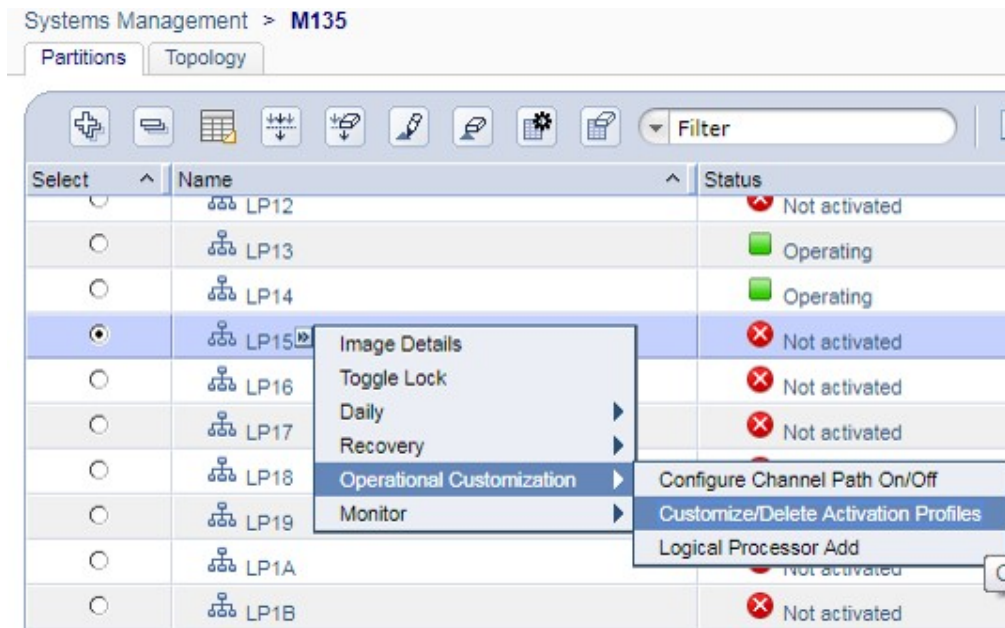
Systems Management > **M135**

Partitions | Topology

Filter

| Select | Name | Status |
|---|---|---|
| | LP12 | Not activated |
| | LP13 | Operating |
| | LP14 | Operating |
| | LP15 | Not activated |
| | LP16 | Not activated |
| | LP17 | Not activated |
| | LP18 | |
| | LP19 | |
| | LP1A | Not activated |
| | LP1B | Not activated |

Image Details
Toggle Lock
Daily
Recovery
Operational Customization
Monitor

Configure Channel Path On/Off
Customize/Delete Activation Profiles
Logical Processor Add